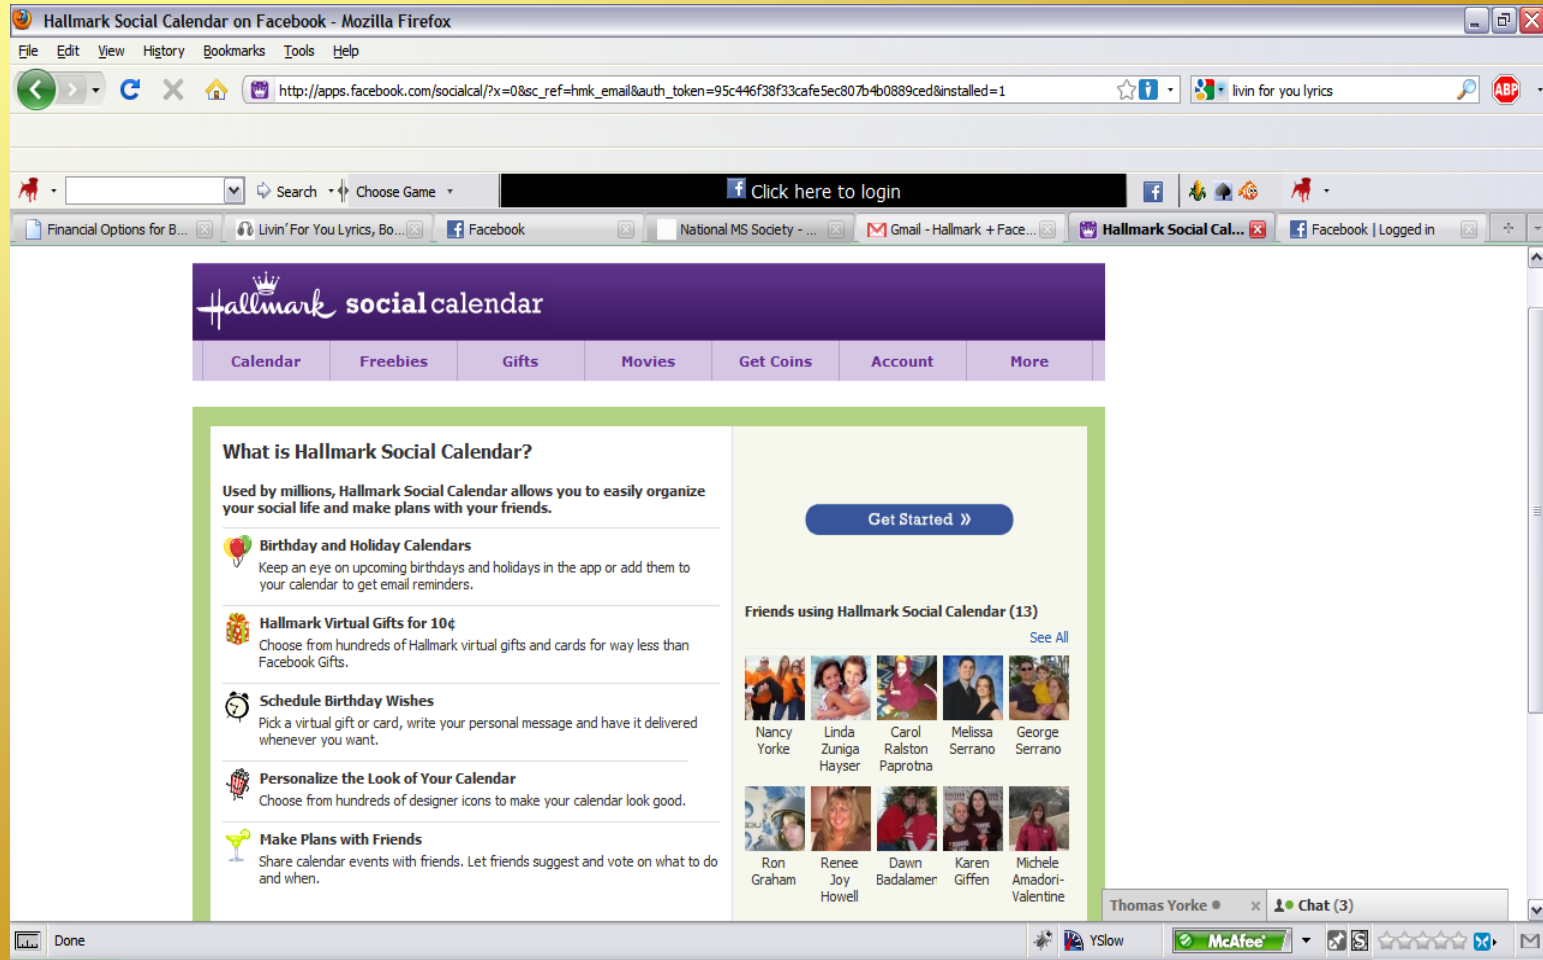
Hallmark Social Calendar on Facebook - Mozilla Firefox

File Edit View History Bookmarks Tools Help

http://apps.facebook.com/socialcal/?x=0&sc_ref=hmk_email&auth_token=95c446f38f33cafe5ec807b4b0889ced&installed=1

livin for you lyrics

Search Choose Game

Click here to login

Financial Options for B... | Livin' For You Lyrics, Bo... | Facebook | National MS Society - ... | Gmail - Hallmark + Face... | Hallmark Social Cal... | Facebook | Logged in

Hallmark social calendar

Calendar | Freebies | Gifts | Movies | Get Coins | Account | More

What is Hallmark Social Calendar?

Used by millions, Hallmark Social Calendar allows you to easily organize your social life and make plans with your friends.

Birthday and Holiday Calendars
Keep an eye on upcoming birthdays and holidays in the app or add them to your calendar to get email reminders.

Hallmark Virtual Gifts for 10¢
Choose from hundreds of Hallmark virtual gifts and cards for way less than Facebook Gifts.

Schedule Birthday Wishes
Pick a virtual gift or card, write your personal message and have it delivered whenever you want.

Personalize the Look of Your Calendar
Choose from hundreds of designer icons to make your calendar look good.

Make Plans with Friends
Share calendar events with friends. Let friends suggest and vote on what to do and when.

Get Started »

Friends using Hallmark Social Calendar (13)

See All

Nancy Yorke
Linda Zuniga Hayser
Carol Ralston Paprotna
Melissa Serrano
George Serrano
Ron Graham
Renee Joy Howell
Dawn Badalamer
Karen Giffen
Michele Amadori-Valentine

Thomas Yorke
Chat (3)

Done

YSlow

McAfee